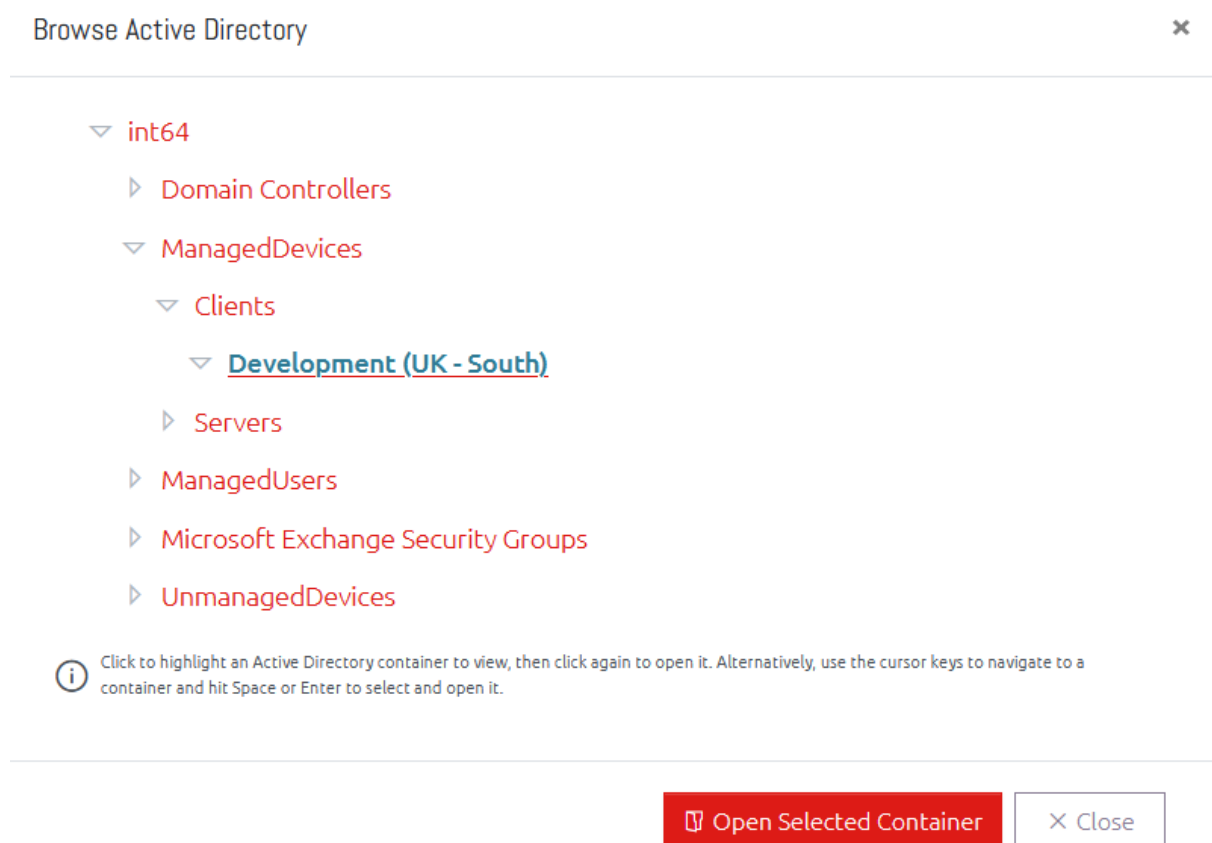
Browse Active Directory

×

int64

Domain Controllers

ManagedDevices

Clients

Development (UK - South)

Servers

ManagedUsers

Microsoft Exchange Security Groups

UnmanagedDevices

Click to highlight an Active Directory container to view, then click again to open it. Alternatively, use the cursor keys to navigate to a container and hit Space or Enter to select and open it.

Open Selected Container

× Close